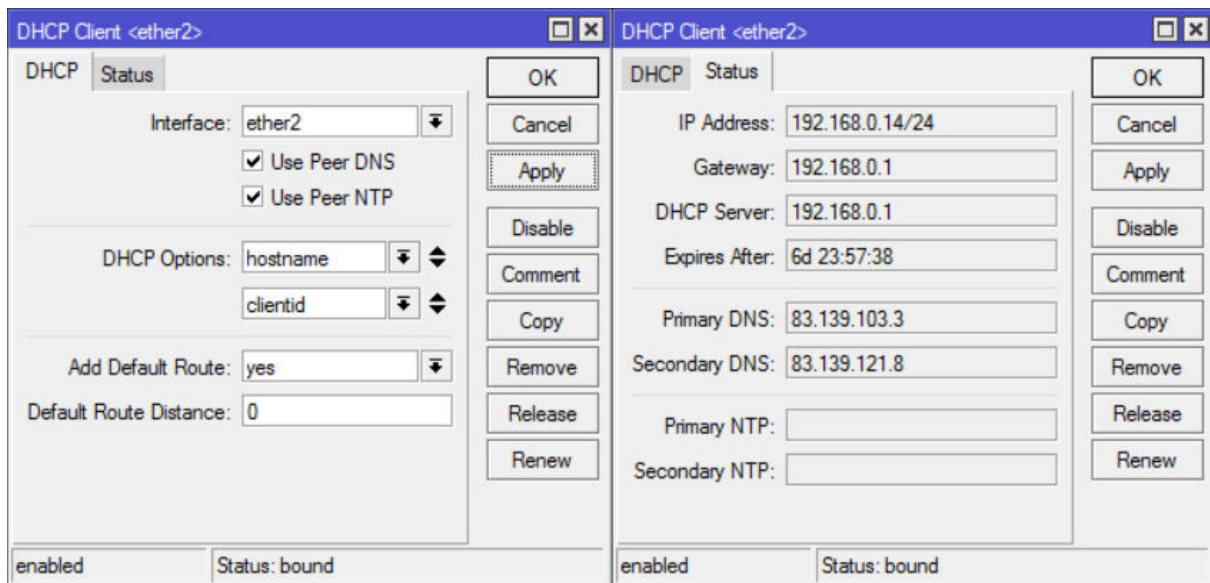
DHCP Client <ether2>

DHCP Status

Interface: ether2

Use Peer DNS

Use Peer NTP

DHCP Options: hostname

clientid

Add Default Route: yes

Default Route Distance: 0

OK

Cancel

Apply

Disable

Comment

Copy

Remove

Release

Renew

enabled Status: bound

DHCP Client <ether2>

DHCP Status

IP Address: 192.168.0.14/24

Gateway: 192.168.0.1

DHCP Server: 192.168.0.1

Expires After: 6d 23:57:38

Primary DNS: 83.139.103.3

Secondary DNS: 83.139.121.8

Primary NTP:

Secondary NTP:

OK

Cancel

Apply

Disable

Comment

Copy

Remove

Release

Renew

enabled Status: bound